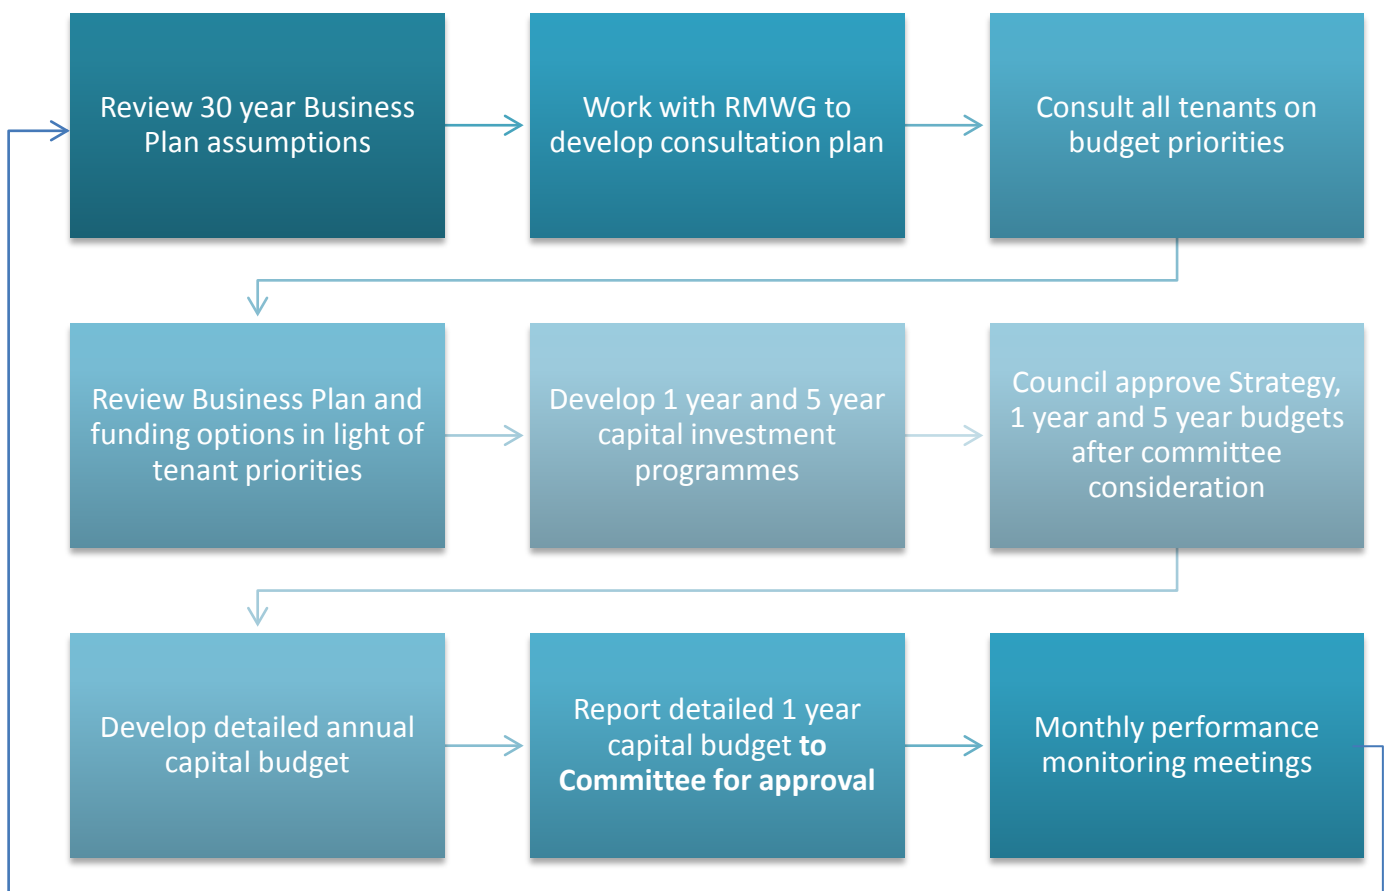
Review 30 year Business Plan assumptions

Work with RMWG to develop consultation plan

Consult all tenants on budget priorities

Review Business Plan and funding options in light of tenant priorities

Develop 1 year and 5 year capital investment programmes

Council approve Strategy, 1 year and 5 year budgets after committee consideration

Develop detailed annual capital budget

Report detailed 1 year capital budget **to Committee for approval**

Monthly performance monitoring meetings